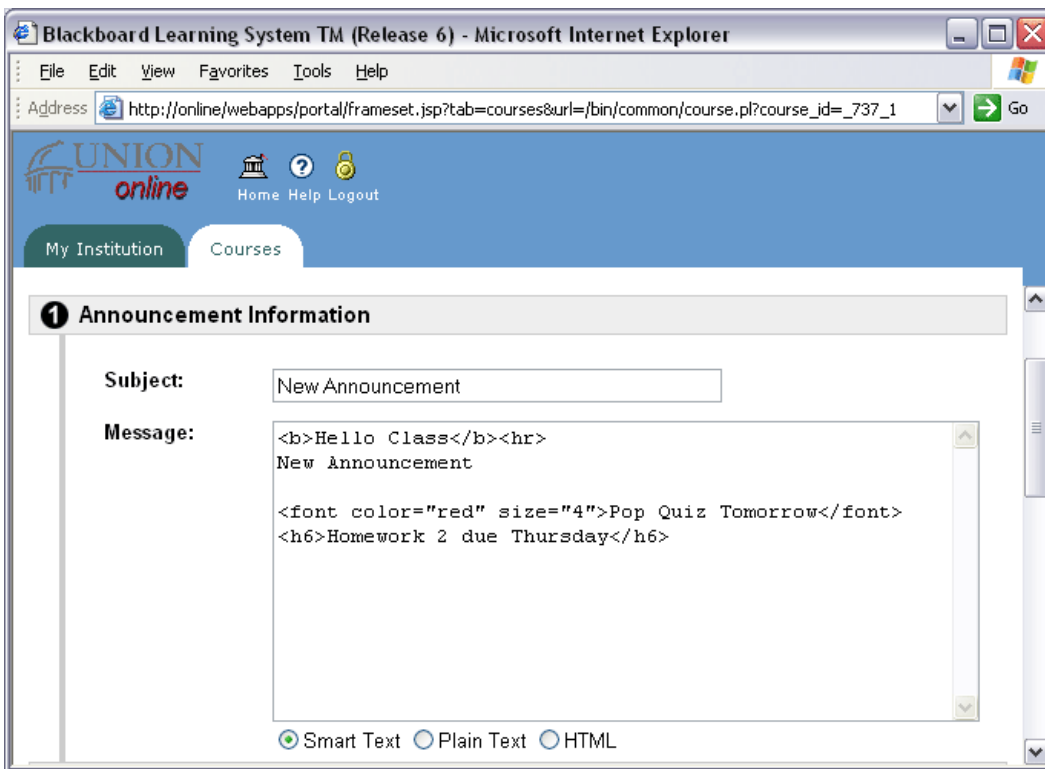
Blackboard Learning System TM (Release 6) - Microsoft Internet Explorer

File Edit View Favorites Tools Help

Address http://online/webapps/portal/frameset.jsp?tab=courses&url=/bin/common/course.pl?course_id=_737_1 Go

UNION online

Home Help Logout

My Institution Courses

1 Announcement Information

Subject: New Announcement

Message: <b>Hello Class</b><hr>
New Announcement

<font color="red" size="4">Pop Quiz Tomorrow</font>
<h6>Homework 2 due Thursday</h6>

Smart Text Plain Text HTML